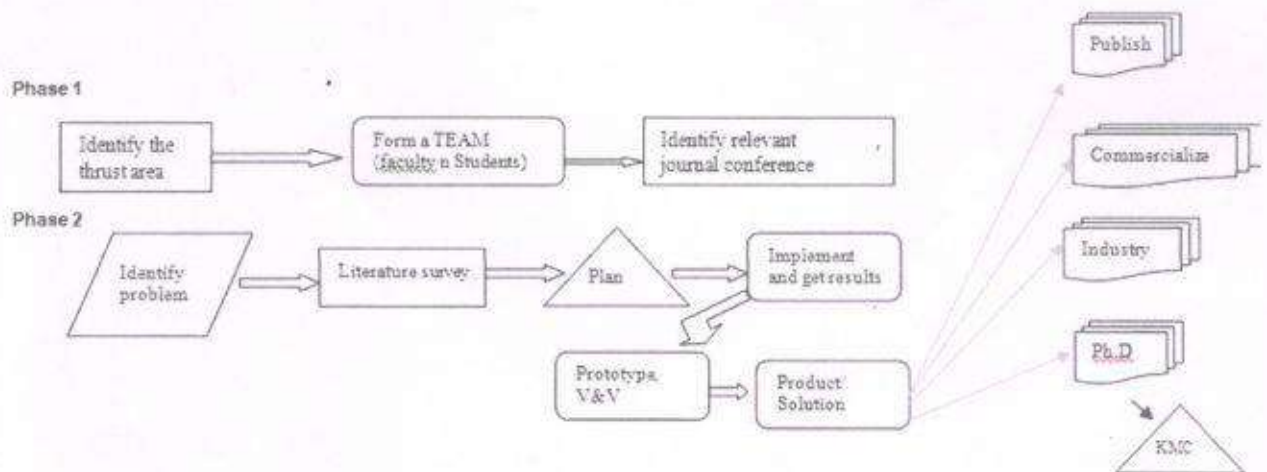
Phase 1

Identify the thrust area

Form a TEAM (faculty n Students)

Identify relevant journal conference

Phase 2

Identify problem

Literature survey

Plan

Implement and get results

Prototype, V&V

Product Solution

Publish

Commercialize

Industry

Ph.D

KMC